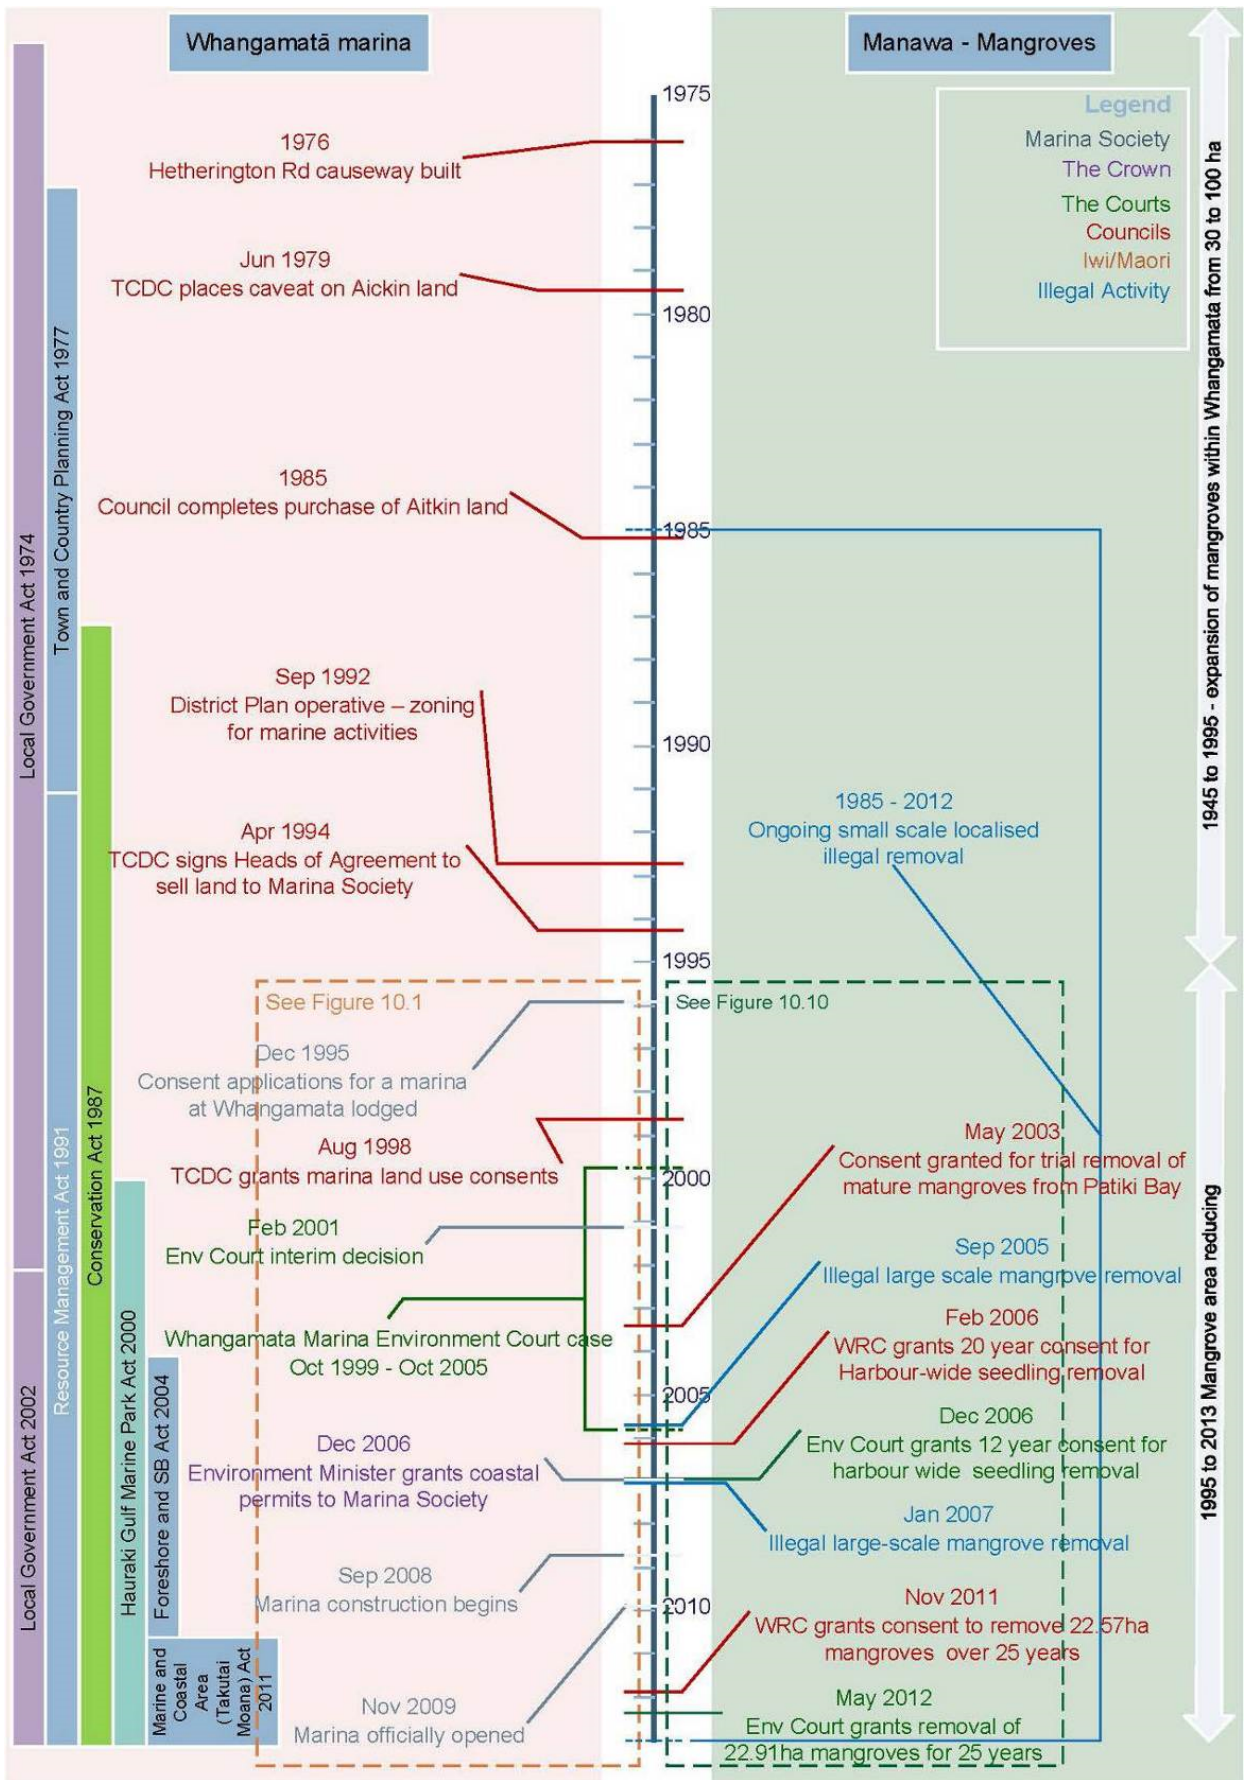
Whangamatā marina

Manawa - Mangroves

Legend
Marina Society
The Crown
The Courts
Councils
Iwi/Maori
Illegal Activity

1975
1980
1985
1990
1995
2000
2005
2010

1976
Hetherington Rd causeway built

Jun 1979
TCDC places caveat on Aickin land

1985
Council completes purchase of Aitkin land

Sep 1992
District Plan operative – zoning for marine activities

Apr 1994
TCDC signs Heads of Agreement to sell land to Marina Society

See Figure 10.1

Dec 1995
Consent applications for a marina at Whangamata lodged

Aug 1998
TCDC grants marina land use consents

Feb 2001
Env Court interim decision

Whangamata Marina Environment Court case
Oct 1999 - Oct 2005

Dec 2006
Environment Minister grants coastal permits to Marina Society

Sep 2008
Marina construction begins

Nov 2009
Marina officially opened

1985 - 2012
Ongoing small scale localised illegal removal

See Figure 10.10

May 2003
Consent granted for trial removal of mature mangroves from Patiki Bay

Sep 2005
Illegal large scale mangrove removal

Feb 2006
WRC grants 20 year consent for Harbour-wide seedling removal

Dec 2006
Env Court grants 12 year consent for harbour wide seedling removal

Jan 2007
Illegal large-scale mangrove removal

Nov 2011
WRC grants consent to remove 22.57ha mangroves over 25 years

May 2012
Env Court grants removal of 22.91ha mangroves for 25 years

Local Government Act 1974
Local Government Act 2002
Town and Country Planning Act 1977
Resource Management Act 1991
Conservation Act 1987
Hauraki Gulf Marine Park Act 2000
Foreshore and SB Act 2004
Marine and Coastal Area (Takutai Moana) Act 2011

1945 to 1995 - expansion of mangroves within Whangamata from 30 to 100 ha
1995 to 2013 Mangrove area reducing